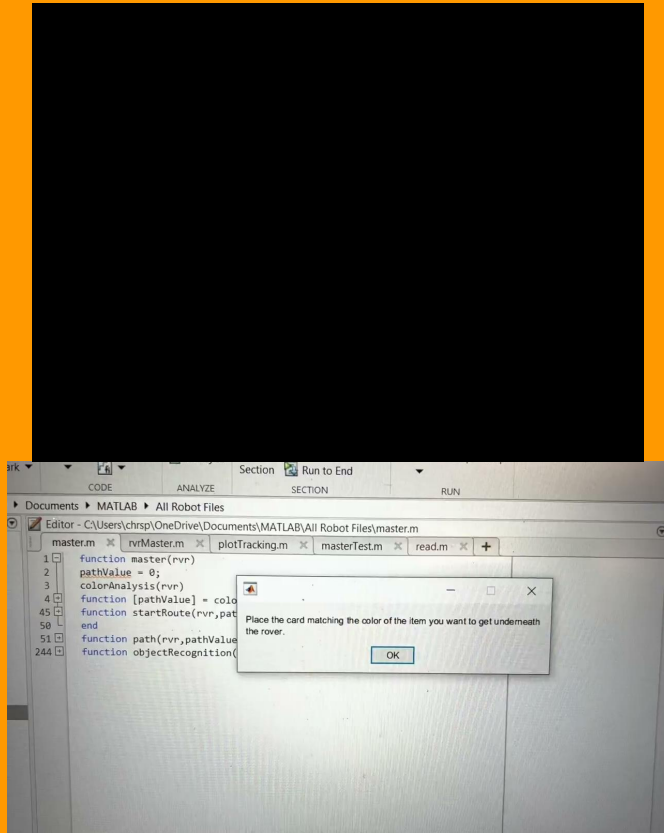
ark ▾ CODE ANALYZE Section Run to End SECTION RUN

Documents ▸ MATLAB ▸ All Robot Files

Editor - C:\Users\chrsp\OneDrive\Documents\MATLAB\All Robot Files\master.m

master.m × rvrMaster.m × plotTracking.m × masterTest.m × read.m × +

1 function master(rvr)
2 pathValue = 0;
3 colorAnalysis(rvr)
4 function [pathValue] = colo
45 function startRoute(rvr,pat
50 end
51 function path(rvr,pathValue
244 function objectRecognition(

Place the card matching the color of the item you want to get underneath the rover.

OK